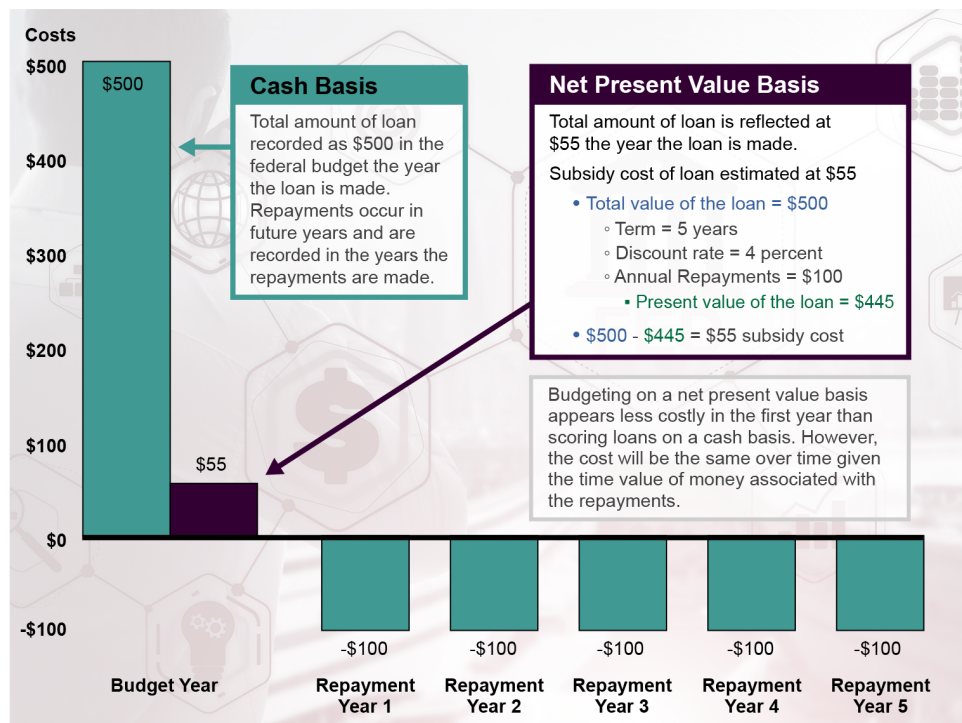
Costs

$500

$400

$300

$200

$100

$0

-$100

$500

Cash Basis

Total amount of loan recorded as $500 in the federal budget the year the loan is made. Repayments occur in future years and are recorded in the years the repayments are made.

Net Present Value Basis

Total amount of loan is reflected at $55 the year the loan is made.

Subsidy cost of loan estimated at $55

• Total value of the loan = $500
◦ Term = 5 years
◦ Discount rate = 4 percent
◦ Annual Repayments = $100
▪ Present value of the loan = $445

• $500 - $445 = $55 subsidy cost

Budgeting on a net present value basis appears less costly in the first year than scoring loans on a cash basis. However, the cost will be the same over time given the time value of money associated with the repayments.

$55

-$100

-$100

-$100

-$100

-$100

Budget Year

Repayment Year 1

Repayment Year 2

Repayment Year 3

Repayment Year 4

Repayment Year 5